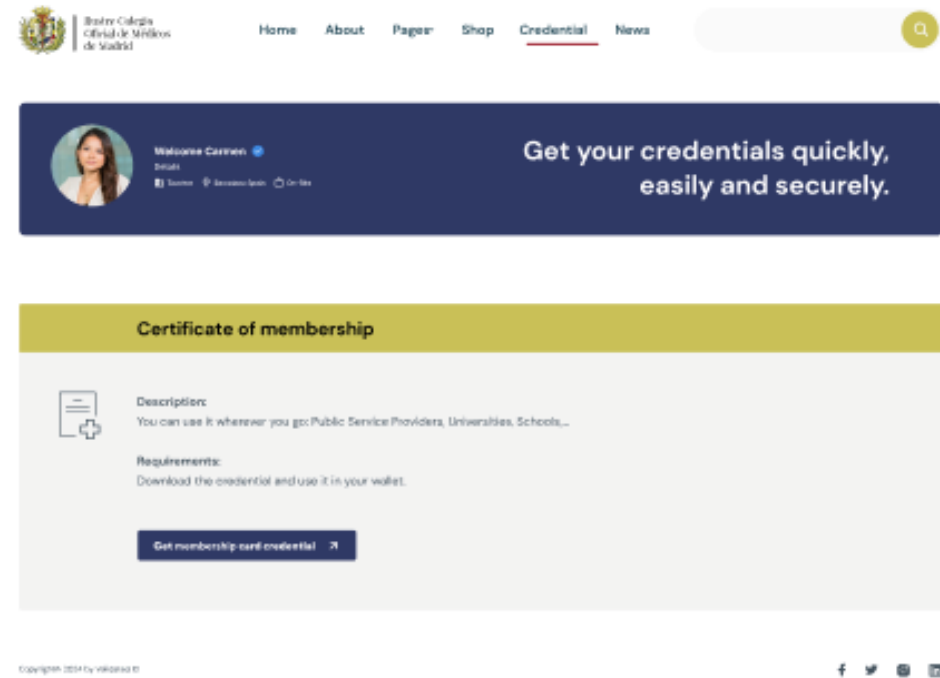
Ilustre Colegio Oficial de Médicos de Madrid

Home About Pager Shop Credential News

Welcome Carmen

Details

Teacher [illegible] On Site

Get your credentials quickly, easily and securely.

Certificate of membership

Description:
You can use it wherever you go: Public Service Providers, Universities, Schools,...

Requirements:
Download the credential and use it in your wallet.

Get membership card credential

Copyright 2024 by Validated ©